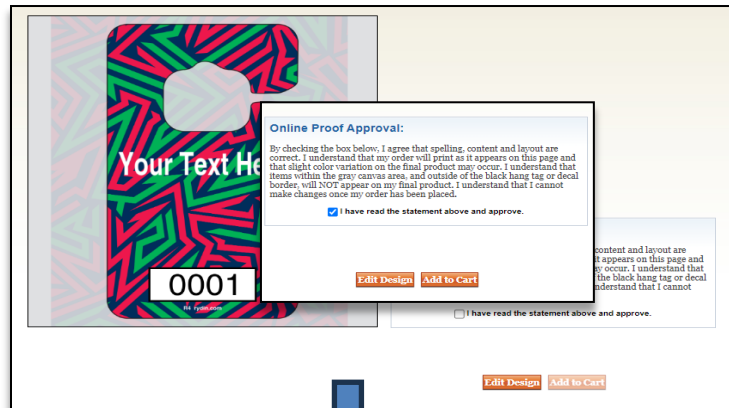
Your Text He

0001

Online Proof Approval:

By checking the box below, I agree that spelling, content and layout are correct. I understand that my order will print as it appears on this page and that slight color variation on the final product may occur. I understand that items within the gray canvas area, and outside of the black hang tag or decal border, will NOT appear on my final product. I understand that I cannot make changes once my order has been placed.

I have read the statement above and approve.

Edit Design Add to Cart

content and layout are appears on this page and ay occur. I understand that the black hang tag or decal nderstand that I cannot

I have read the statement above and approve.

Edit Design Add to Cart